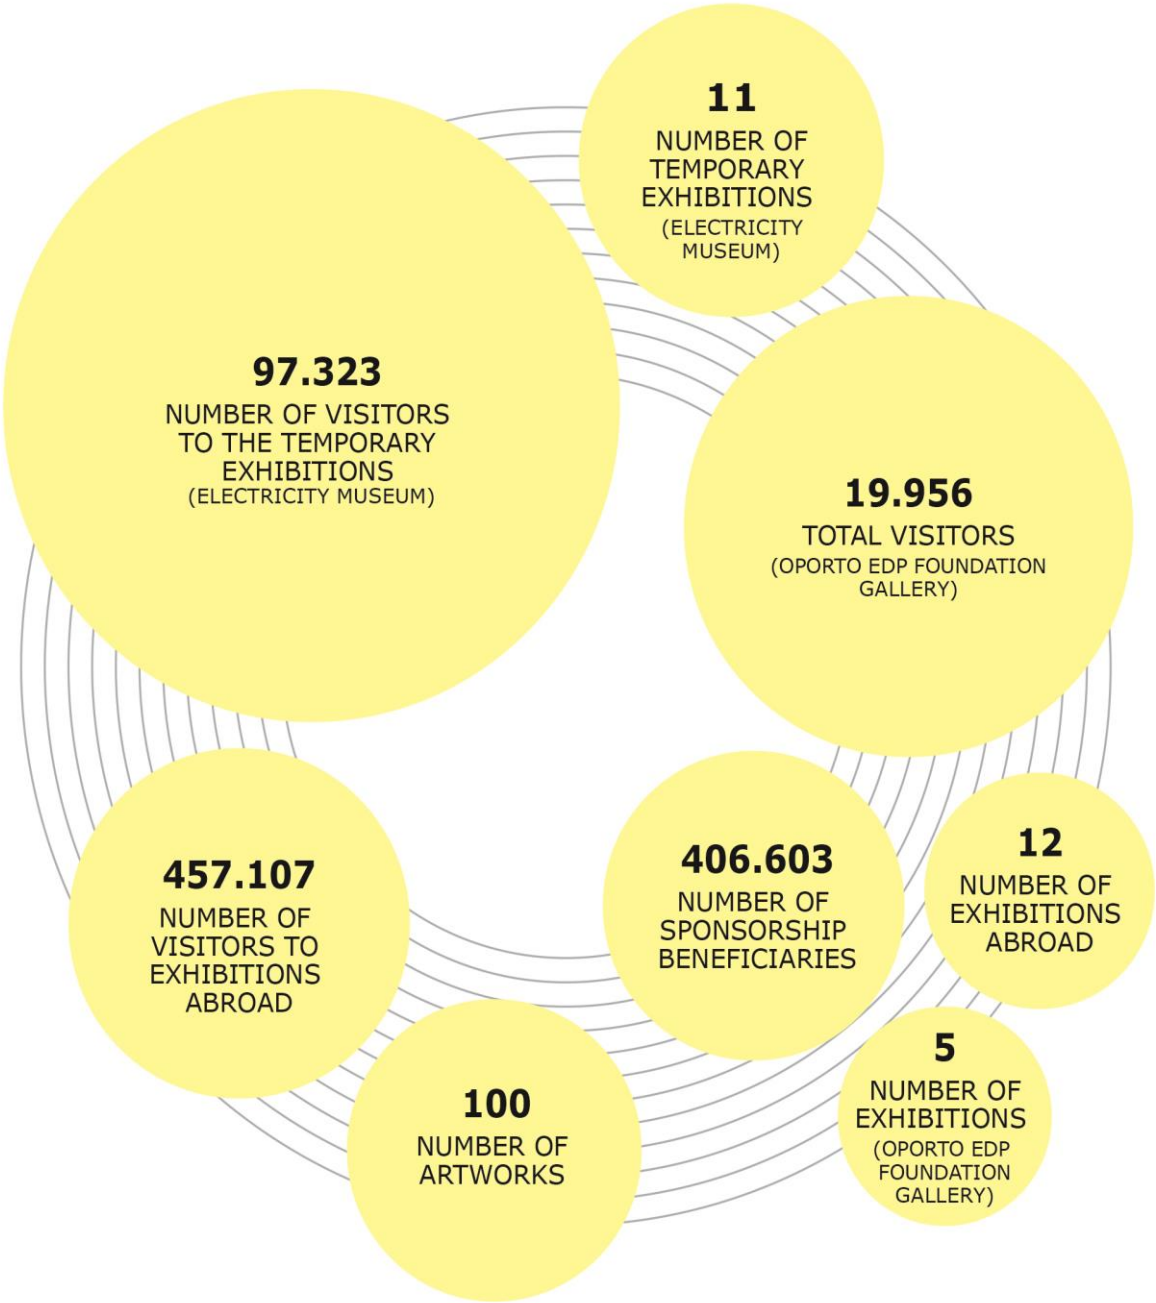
11
NUMBER OF TEMPORARY EXHIBITIONS
(ELECTRICITY MUSEUM)

97.323
NUMBER OF VISITORS TO THE TEMPORARY EXHIBITIONS
(ELECTRICITY MUSEUM)

19.956
TOTAL VISITORS
(OPORTO EDP FOUNDATION GALLERY)

457.107
NUMBER OF VISITORS TO EXHIBITIONS ABROAD

406.603
NUMBER OF SPONSORSHIP BENEFICIARIES

12
NUMBER OF EXHIBITIONS ABROAD

100
NUMBER OF ARTWORKS

5
NUMBER OF EXHIBITIONS
(OPORTO EDP FOUNDATION GALLERY)